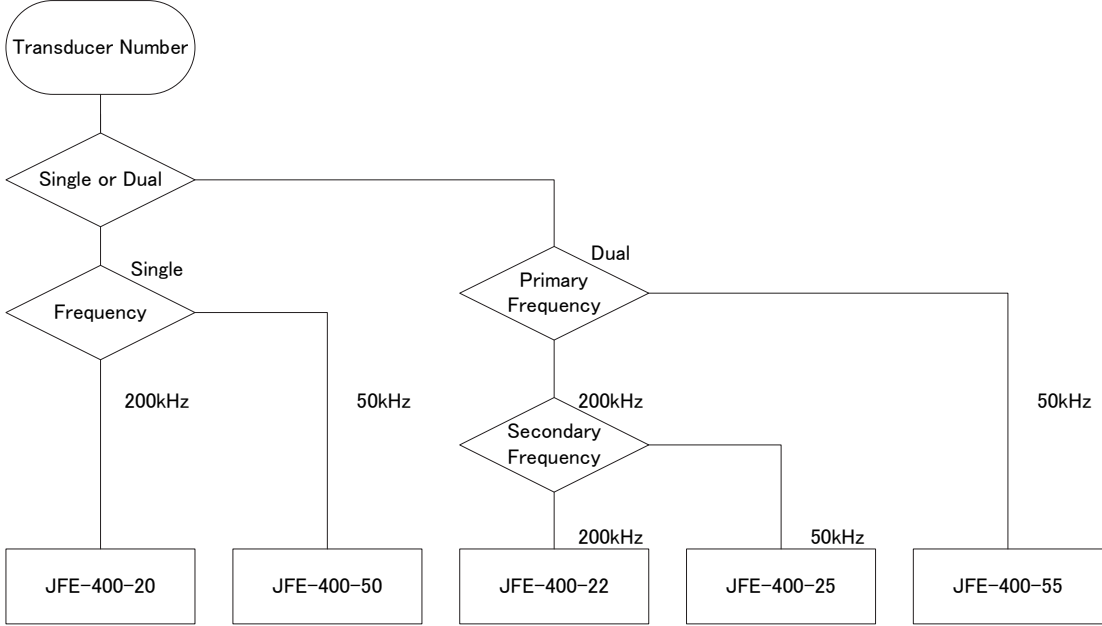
Transducer Number

Single or Dual

Single

Frequency

200kHz

50kHz

Dual

Primary Frequency

200kHz

Secondary Frequency

50kHz

200kHz

50kHz

JFE-400-20

JFE-400-50

JFE-400-22

JFE-400-25

JFE-400-55